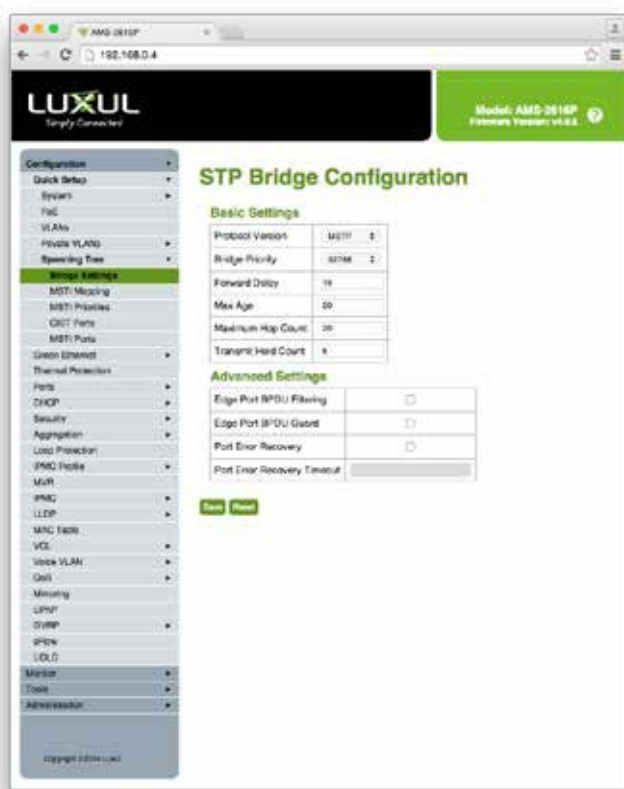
AMS-2616P

192.168.0.4

LUXUL
Simply Connected

Model: AMS-2616P
Firmware Version: v4.0.4

Configuration
Quick Setup
System
PoE
VLANs
Private VLANs
Spanning Tree
Bridge Settings
MSTI Mapping
MSTI Priorities
CIST Ports
MSTI Ports
Green Ethernet
Thermal Protection
Ports
DHCP
Security
Aggregation
Loop Protection
IPMC Profile
MVR
IPMC
LLDP
MAC Table
VCL
Voice VLAN
QoS
Mirroring
UPnP
GVRP
sFlow
UDLD
Monitor
Tools
Administration

Copyright ©2014 Luxul

STP Bridge Configuration

Basic Settings

| Protocol Version | MSTP |
|---|---|
| Bridge Priority | 32768 |
| Forward Delay | 15 |
| Max Age | 20 |
| Maximum Hop Count | 20 |
| Transmit Hold Count | 6 |

Advanced Settings

| Edge Port BPDU Filtering | |
|---|---|
| Edge Port BPDU Guard | |
| Port Error Recovery | |
| Port Error Recovery Timeout | |

Save Reset